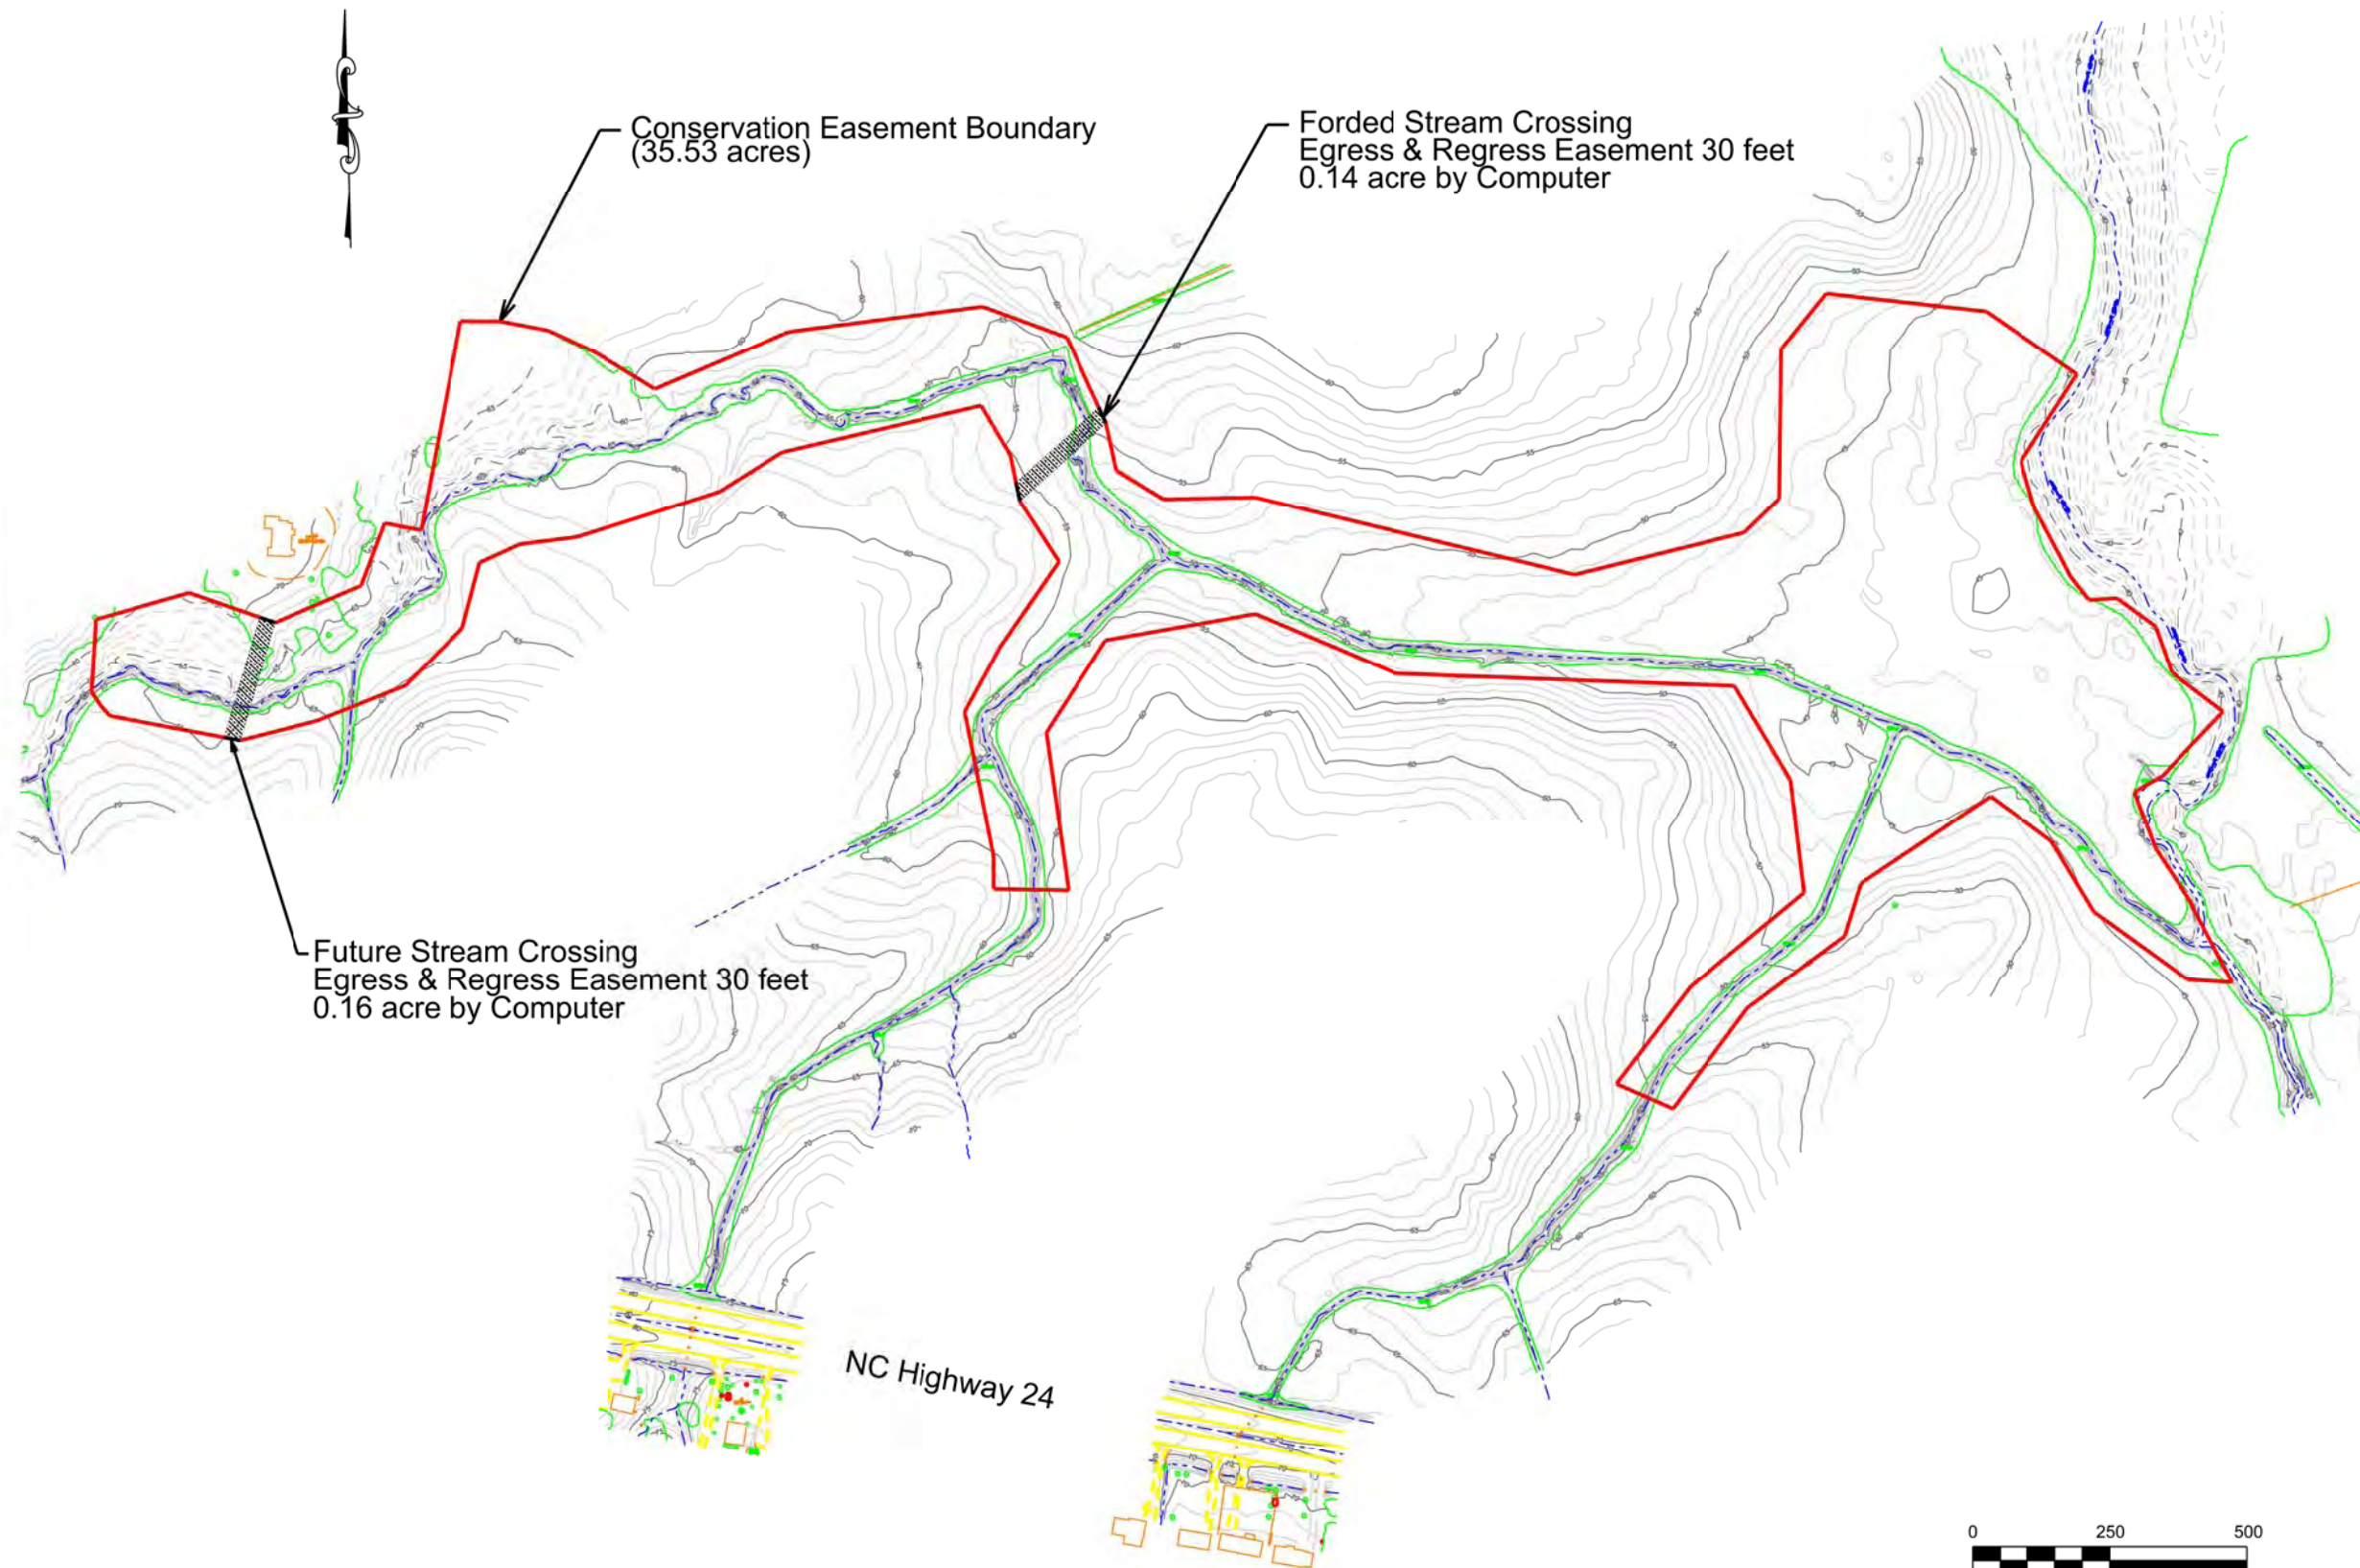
Conservation Easement Boundary
(35.53 acres)

Forded Stream Crossing
Egress & Regress Easement 30 feet
0.14 acre by Computer

Future Stream Crossing
Egress & Regress Easement 30 feet
0.16 acre by Computer

NC Highway 24

0
250
500